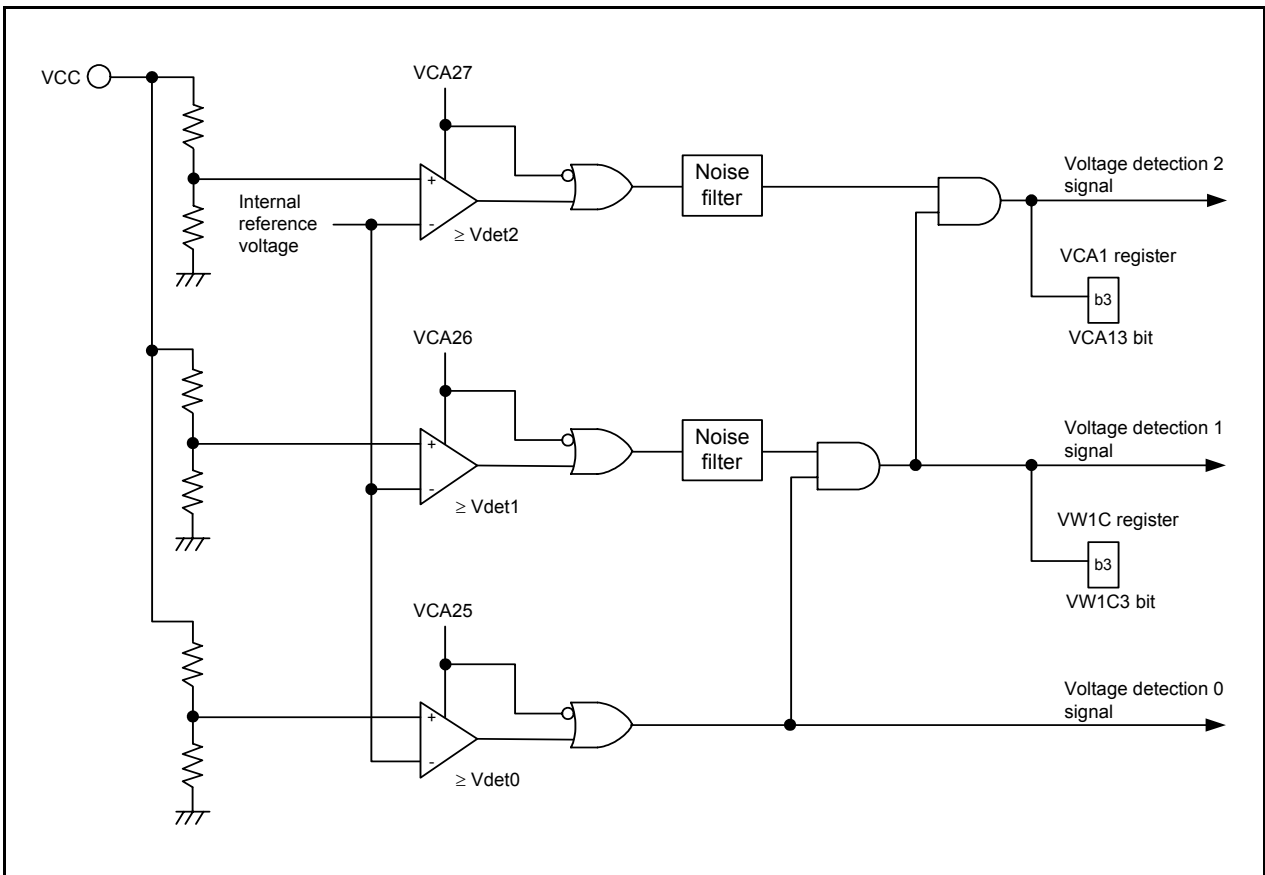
VCC

VCA27

+

-

Internal reference voltage

≥ Vdet2

Noise filter

Voltage detection 2 signal

VCA1 register

b3

VCA13 bit

VCA26

+

-

≥ Vdet1

Noise filter

Voltage detection 1 signal

VW1C register

b3

VW1C3 bit

VCA25

+

-

≥ Vdet0

Voltage detection 0 signal